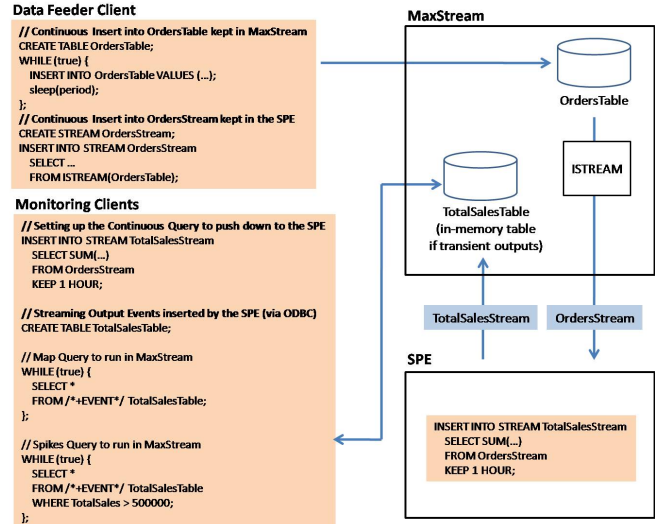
Data Feeder Client

// Continuous Insert into OrdersTable kept in MaxStream
CREATE TABLE OrdersTable;
WHILE (true) {
INSERT INTO OrdersTable VALUES (...);
sleep(period);
};
// Continuous Insert into OrdersStream kept in the SPE
CREATE STREAM OrdersStream;
INSERT INTO STREAM OrdersStream
SELECT ...
FROM ISTREAM(OrdersTable);

Monitoring Clients

// Setting up the Continuous Query to push down to the SPE
INSERT INTO STREAM TotalSalesStream
SELECT SUM(...)
FROM OrdersStream
KEEP 1 HOUR;

// Streaming Output Events inserted by the SPE (via ODBC)
CREATE TABLE TotalSalesTable;

// Map Query to run in MaxStream
WHILE (true) {
SELECT *
FROM /*+EVENT*/ TotalSalesTable;
};

// Spikes Query to run in MaxStream
WHILE (true) {
SELECT *
FROM /*+EVENT*/ TotalSalesTable
WHERE TotalSales > 500000;
};

MaxStream

OrdersTable

ISTREAM

TotalSalesTable
(in-memory table
if transient outputs)

TotalSalesStream

OrdersStream

SPE

INSERT INTO STREAM TotalSalesStream
SELECT SUM(...)
FROM OrdersStream
KEEP 1 HOUR;